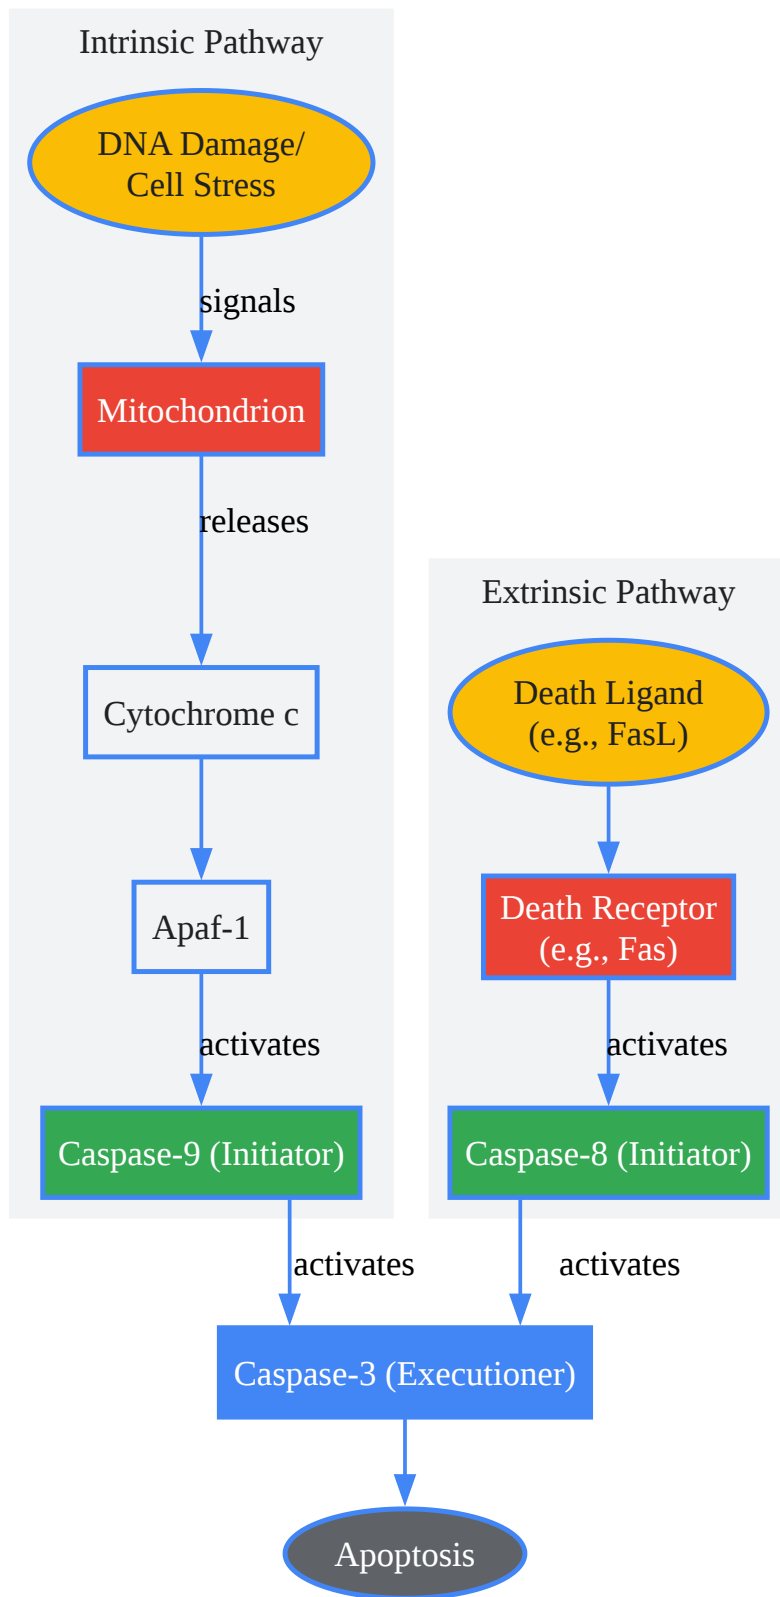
Intrinsic Pathway

DNA Damage/
Cell Stress

signals

Mitochondrion

releases

Cytochrome c

Apaf-1

activates

Caspase-9 (Initiator)

Extrinsic Pathway

Death Ligand
(e.g., FasL)

Death Receptor
(e.g., Fas)

activates

Caspase-8 (Initiator)

activates

activates

Caspase-3 (Executioner)

Apoptosis